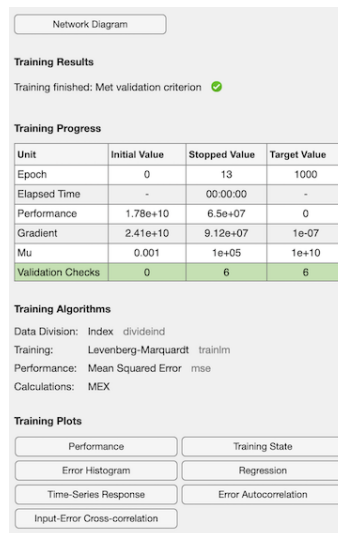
Network Diagram

Training Results

Training finished: Met validation criterion

Training Progress

| Unit | Initial Value | Stopped Value | Target Value |
|---|---|---|---|
| Epoch | 0 | 13 | 1000 |
| Elapsed Time | - | 00:00:00 | - |
| Performance | 1.78e+10 | 6.5e+07 | 0 |
| Gradient | 2.41e+10 | 9.12e+07 | 1e-07 |
| Mu | 0.001 | 1e+05 | 1e+10 |
| Validation Checks | 0 | 6 | 6 |

Training Algorithms

Data Division: Index divideind
Training: Levenberg-Marquardt trainlm
Performance: Mean Squared Error mse
Calculations: MEX

Training Plots

Performance
Training State
Error Histogram
Regression
Time-Series Response
Error Autocorrelation
Input-Error Cross-correlation